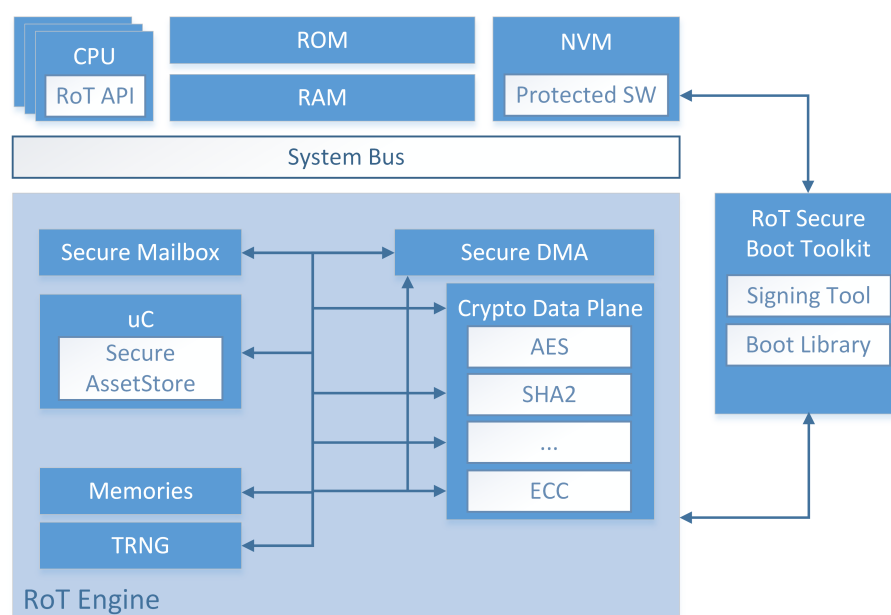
CPU
RoT API

ROM

RAM

NVM
Protected SW

System Bus

Secure Mailbox

uC
Secure AssetStore

Memories

TRNG

Secure DMA

Crypto Data Plane
AES
SHA2
...
ECC

RoT Engine

RoT Secure Boot Toolkit
Signing Tool
Boot Library